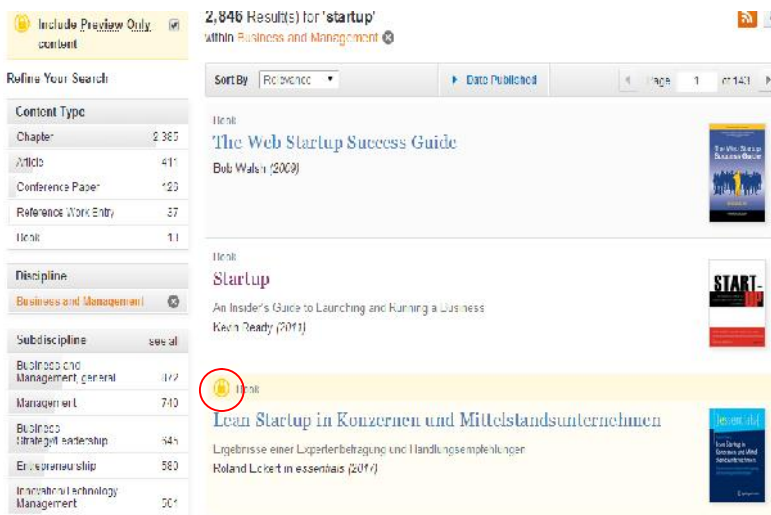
Include Preview Only content

Refine Your Search

Content Type

| | |
|---|---|
| Chapter | 2,385 |
| Article | 411 |
| Conference Paper | 123 |
| Reference Work Entry | 37 |
| Book | 11 |

Discipline

Business and Management

Subdiscipline see all

| | |
|---|---|
| Business and Management, general | 172 |
| Management | 740 |
| Business Strategy/Leadership | 645 |
| Entrepreneurship | 580 |
| Innovation/Technology Management | 501 |

2,846 Result(s) for 'startup'
within Business and Management

Sort By Relevance Date Published Page 1 of 143

Book
The Web Startup Success Guide
Bob Walsh (2009)

Book
Startup
An Insider's Guide to Launching and Running a Business
Kevin Ready (2011)

Book
Lean Startup in Konzernen und Mittelstandsunternehmen
Ergebnisse einer Expertenbefragung und Handlungsempfehlungen
Roland Eckert in essentials (2017)